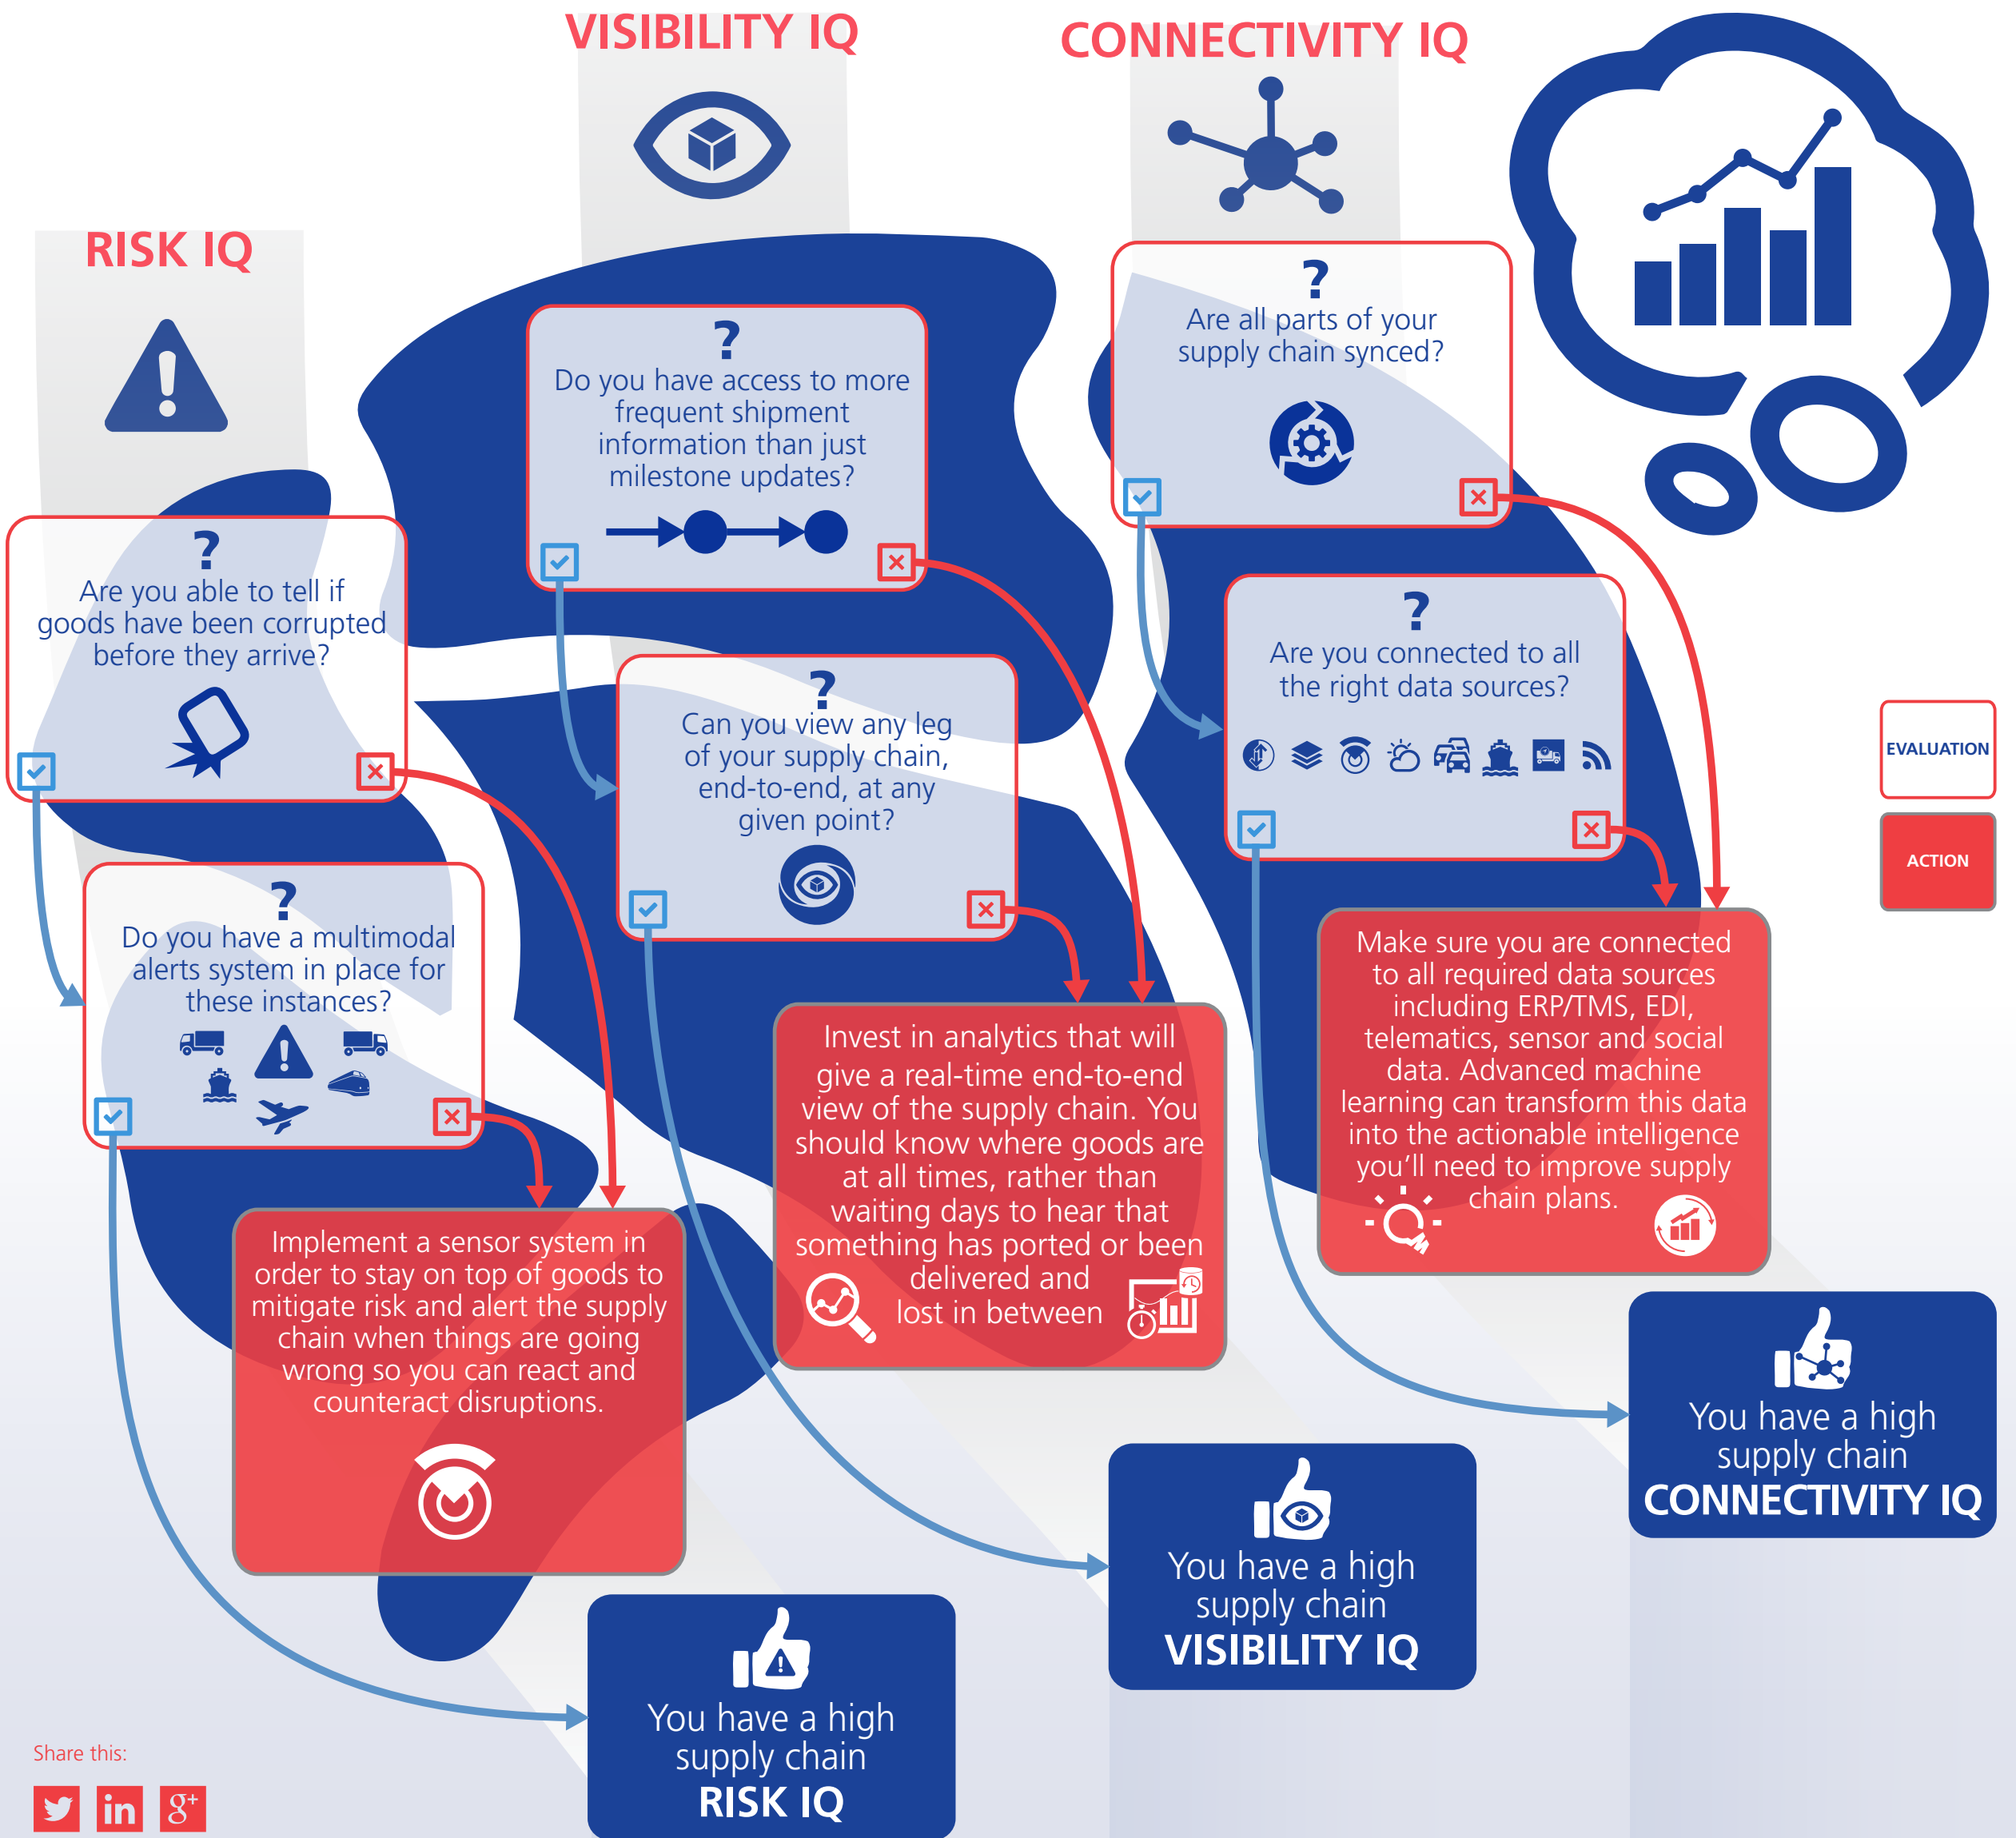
VISIBILITY IQ

CONNECTIVITY IQ

RISK IQ

?
Do you have access to more frequent shipment information than just milestone updates?

?
Are all parts of your supply chain synced?

?
Are you able to tell if goods have been corrupted before they arrive?

?
Can you view any leg of your supply chain, end-to-end, at any given point?

?
Are you connected to all the right data sources?

EVALUATION

ACTION

?
Do you have a multimodal alerts system in place for these instances?

Make sure you are connected to all required data sources including ERP/TMS, EDI, telematics, sensor and social data. Advanced machine learning can transform this data into the actionable intelligence you'll need to improve supply chain plans.

Invest in analytics that will give a real-time end-to-end view of the supply chain. You should know where goods are at all times, rather than waiting days to hear that something has ported or been delivered and lost in between

Implement a sensor system in order to stay on top of goods to mitigate risk and alert the supply chain when things are going wrong so you can react and counteract disruptions.

You have a high supply chain CONNECTIVITY IQ

You have a high supply chain VISIBILITY IQ

You have a high supply chain RISK IQ

Share this: